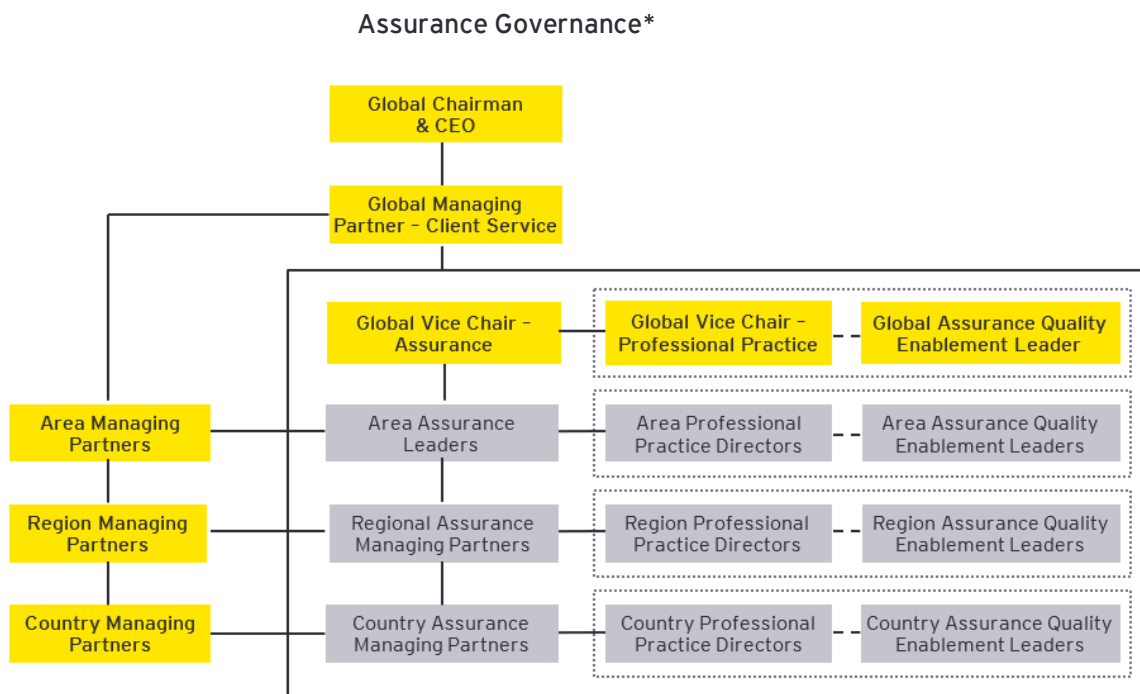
Assurance Governance*

Global Chairman & CEO

Global Managing Partner – Client Service

Global Vice Chair – Assurance

Global Vice Chair – Professional Practice

Global Assurance Quality Enablement Leader

Area Managing Partners

Area Assurance Leaders

Area Professional Practice Directors

Area Assurance Quality Enablement Leaders

Region Managing Partners

Regional Assurance Managing Partners

Region Professional Practice Directors

Region Assurance Quality Enablement Leaders

Country Managing Partners

Country Assurance Managing Partners

Country Professional Practice Directors

Country Assurance Quality Enablement Leaders